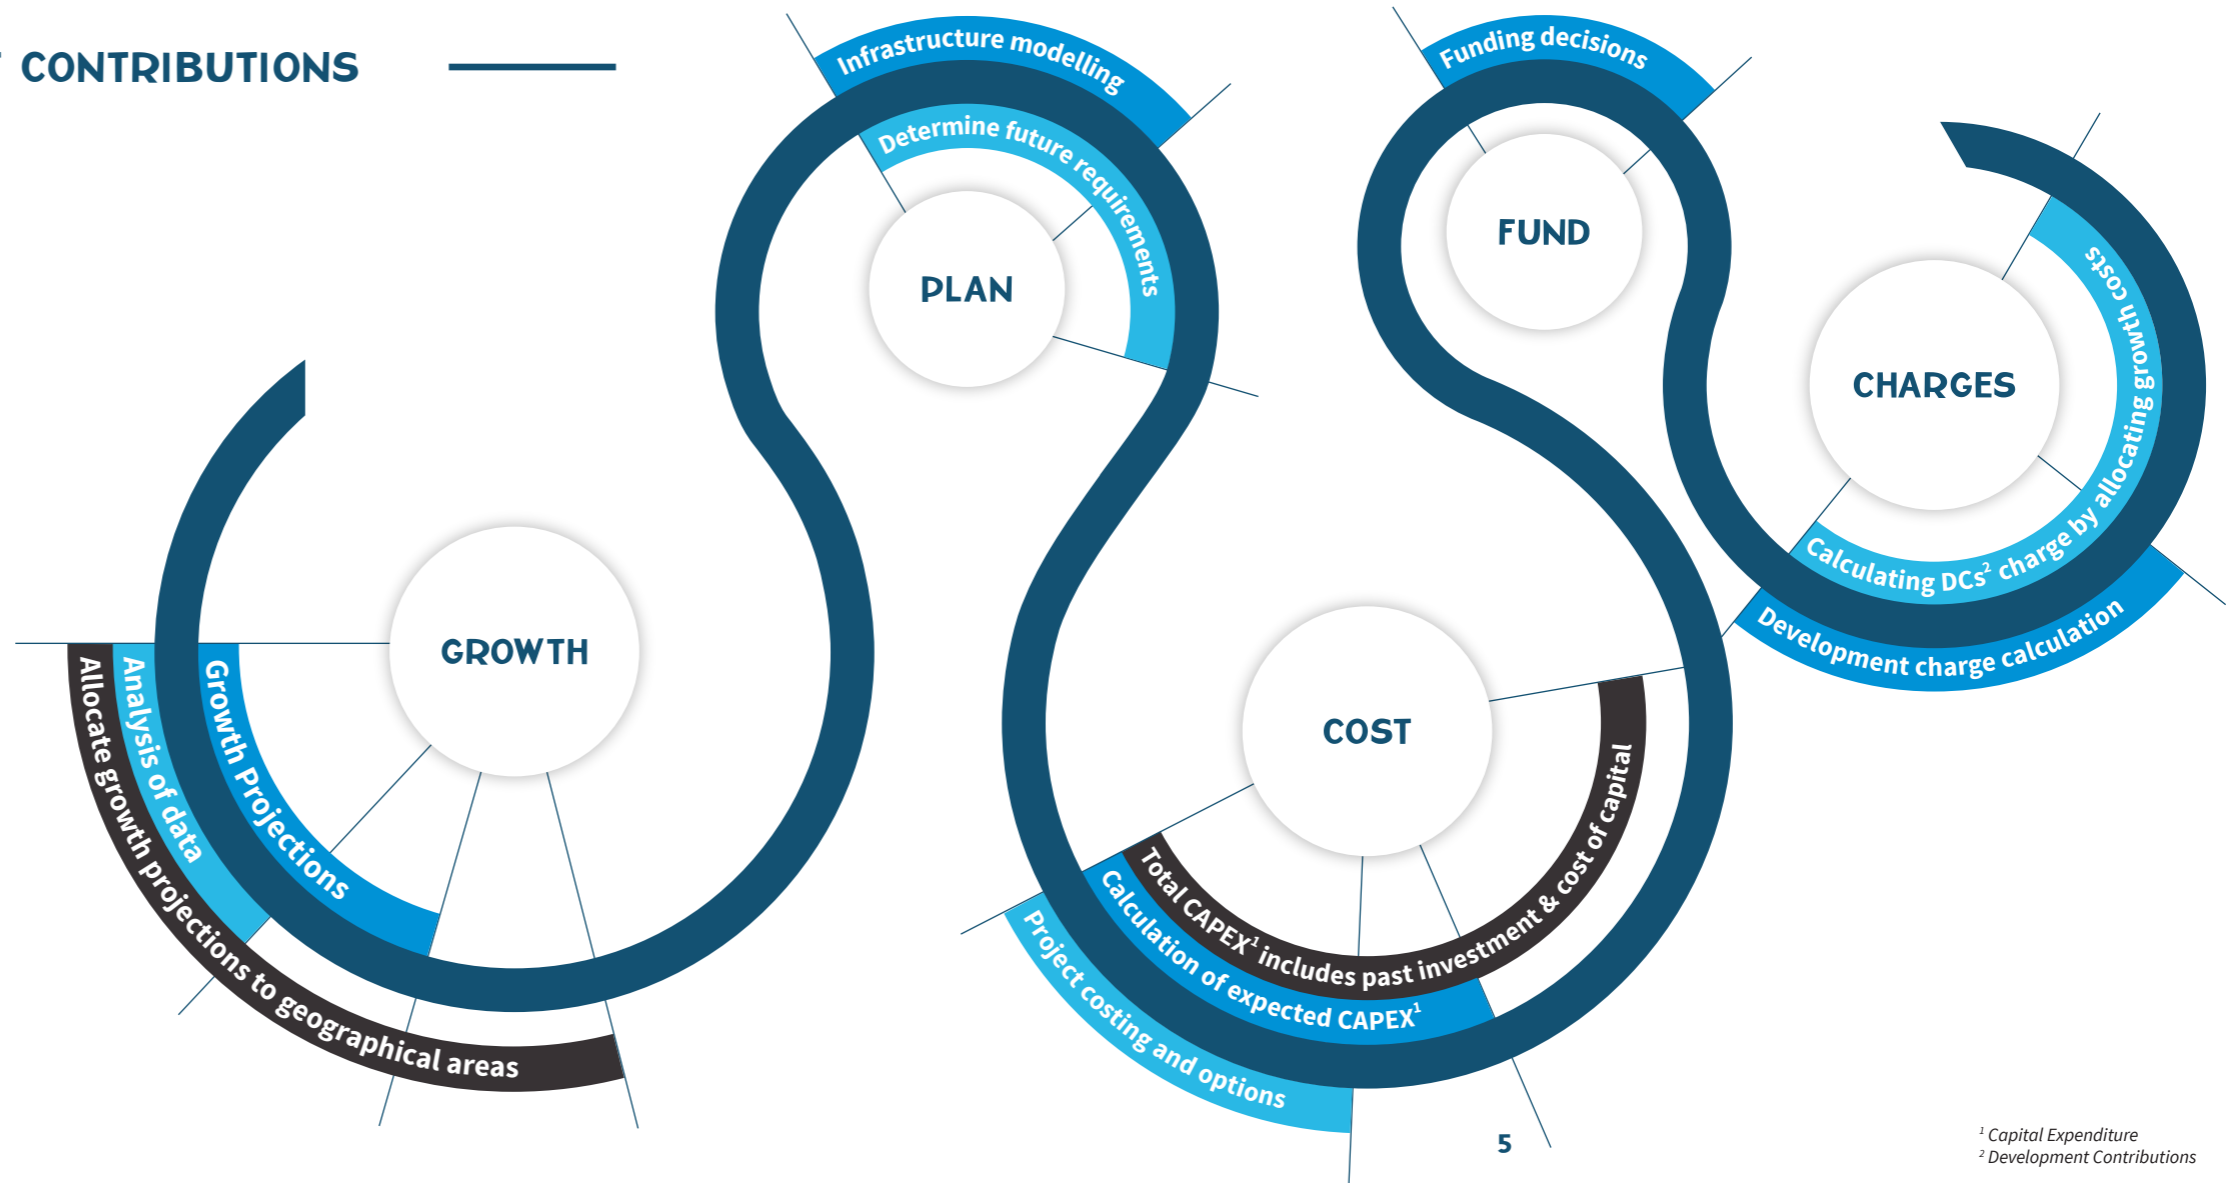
CONTRIBUTIONS

GROWTH

Growth Projections

Analysis of data

Allocate growth projections to geographical areas

PLAN

Infrastructure modelling

Determine future requirements

COST

Total CAPEX$^1$ includes past investment & cost of capital

Calculation of expected CAPEX$^1$

Project costing and options

FUND

Funding decisions

CHARGES

Calculating DCs$^2$ charge by allocating growth costs

Development charge calculation

5

$^1$ Capital Expenditure
$^2$ Development Contributions